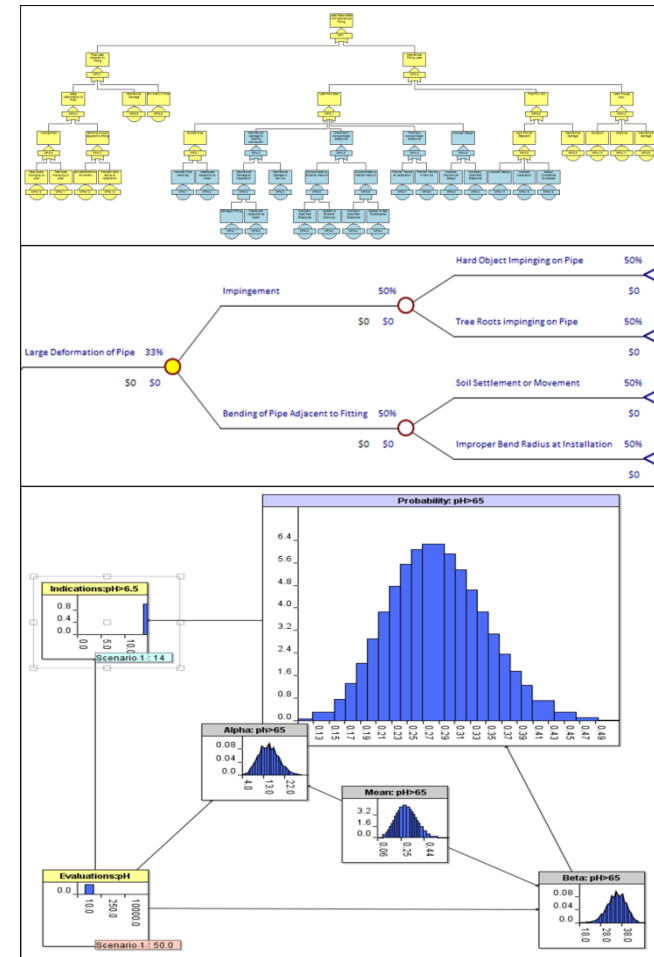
Hard Object Impinging on Pipe 50%

$0

Impingement 50%

$0 $0

Tree Roots impinging on Pipe 50%

$0

Large Deformation of Pipe 33%

$0 $0

Soil Settlement or Movement 50%

$0

Bending of Pipe Adjacent to Fitting 50%

$0 $0

Improper Bend Radius at Installation 50%

$0

Probability: pH>65

6.4
5.6
4.8
4.0
3.2
2.4
1.6
0.8
0.0

0.13 0.15 0.17 0.19 0.21 0.23 0.25 0.27 0.29 0.31 0.33 0.35 0.37 0.39 0.41 0.43 0.45 0.47 0.49

Indications:pH>6.5

0.8
0.4
0.0

0.0 10.0

Scenario 1 : 14

Alpha: ph>65

0.08
0.04
0.0

4.0 13.0 22.0

Mean: pH>65

3.2
1.6
0.0

0.06 0.25 0.44

Evaluations:pH

0.0

10.0 250.0 1000.0

Scenario 1 : 50.0

Beta: pH>65

0.08
0.04
0.0

18.0 28.0 38.0